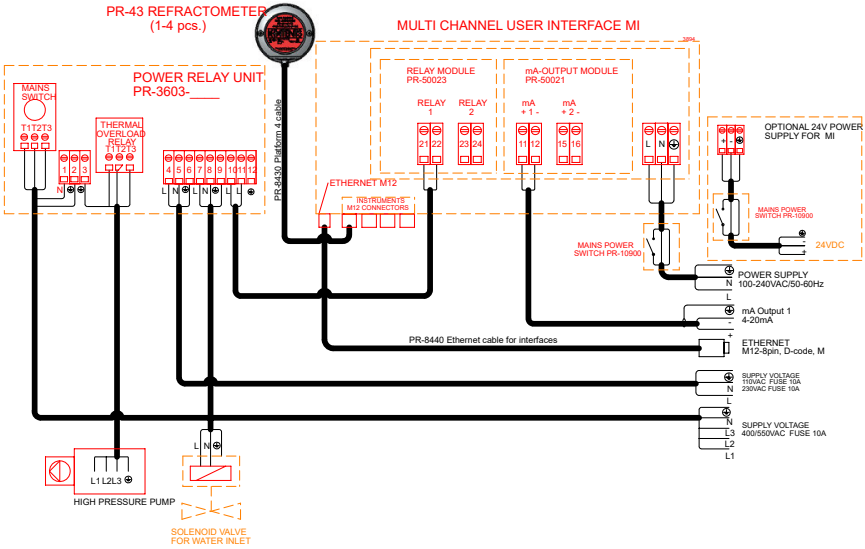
PR-43 REFRACTOMETER
(1-4 pcs.)

MULTI CHANNEL USER INTERFACE MI

POWER RELAY UNIT
PR-3603-____

MAINS SWITCH
T1T2T3

THERMAL OVERLOAD RELAY
T1T2T3

1 2 3
N ⊕

4 5 6 7 8 9 10 11 12
L N ⊕ L N ⊕ L L

PR-8430 Platform 4 cable

RELAY MODULE
PR-50023
RELAY 1
RELAY 2
21 22 23 24

mA-OUTPUT MODULE
PR-50021
mA + 1 -
mA + 2 -
11 12 15 16

L N ⊕

OPTIONAL 24V POWER SUPPLY FOR MI
+ - ⊕

MAINS POWER SWITCH PR-10900

24VDC

ETHERNET M12
INSTRUMENTS M12 CONNECTORS

MAINS POWER SWITCH PR-10900

POWER SUPPLY
100-240VAC/50-60Hz
⊕
N
L

mA Output 1
4-20mA
-
+

PR-8440 Ethernet cable for interfaces

ETHERNET
M12-8pin, D-code, M

SUPPLY VOLTAGE
110VAC FUSE 10A
230VAC FUSE 10A
⊕
N
L

SUPPLY VOLTAGE
400/550VAC FUSE 10A
⊕
N
L3
L2
L1

L1 L2L3 ⊕
HIGH PRESSURE PUMP

L N ⊕
SOLENOID VALVE
FOR WATER INLET